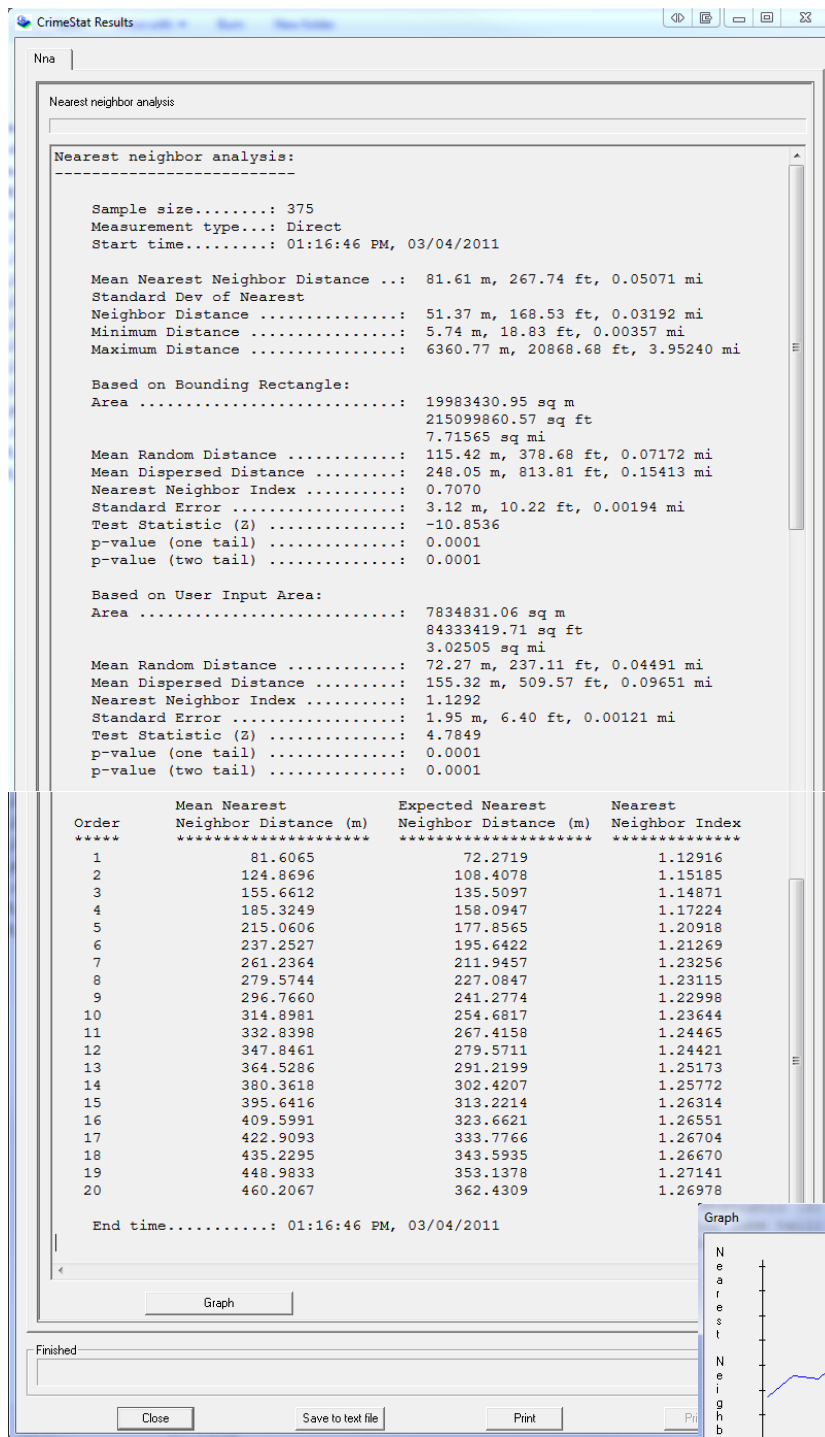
CrimeStat Results

Nna

Nearest neighbor analysis

Nearest neighbor analysis:
--------------------------

Sample size........: 375
Measurement type...: Direct
Start time.........: 01:16:46 PM, 03/04/2011

Mean Nearest Neighbor Distance ..: 81.61 m, 267.74 ft, 0.05071 mi
Standard Dev of Nearest
Neighbor Distance ...............: 51.37 m, 168.53 ft, 0.03192 mi
Minimum Distance ................: 5.74 m, 18.83 ft, 0.00357 mi
Maximum Distance ................: 6360.77 m, 20868.68 ft, 3.95240 mi

Based on Bounding Rectangle:
Area ............................: 19983430.95 sq m
215099860.57 sq ft
7.71565 sq mi
Mean Random Distance ............: 115.42 m, 378.68 ft, 0.07172 mi
Mean Dispersed Distance .........: 248.05 m, 813.81 ft, 0.15413 mi
Nearest Neighbor Index ..........: 0.7070
Standard Error ..................: 3.12 m, 10.22 ft, 0.00194 mi
Test Statistic (Z) ..............: -10.8536
p-value (one tail) ..............: 0.0001
p-value (two tail) ..............: 0.0001

Based on User Input Area:
Area ............................: 7834831.06 sq m
84333419.71 sq ft
3.02505 sq mi
Mean Random Distance ............: 72.27 m, 237.11 ft, 0.04491 mi
Mean Dispersed Distance .........: 155.32 m, 509.57 ft, 0.09651 mi
Nearest Neighbor Index ..........: 1.1292
Standard Error ..................: 1.95 m, 6.40 ft, 0.00121 mi
Test Statistic (Z) ..............: 4.7849
p-value (one tail) ..............: 0.0001
p-value (two tail) ..............: 0.0001

| Order | Mean Nearest Neighbor Distance (m) | Expected Nearest Neighbor Distance (m) | Nearest Neighbor Index |
|---|---|---|---|
| ***** | ******************** | ******************** | ************** |
| 1 | 81.6065 | 72.2719 | 1.12916 |
| 2 | 124.8696 | 108.4078 | 1.15185 |
| 3 | 155.6612 | 135.5097 | 1.14871 |
| 4 | 185.3249 | 158.0947 | 1.17224 |
| 5 | 215.0606 | 177.8565 | 1.20918 |
| 6 | 237.2527 | 195.6422 | 1.21269 |
| 7 | 261.2364 | 211.9457 | 1.23256 |
| 8 | 279.5744 | 227.0847 | 1.23115 |
| 9 | 296.7660 | 241.2774 | 1.22998 |
| 10 | 314.8981 | 254.6817 | 1.23644 |
| 11 | 332.8398 | 267.4158 | 1.24465 |
| 12 | 347.8461 | 279.5711 | 1.24421 |
| 13 | 364.5286 | 291.2199 | 1.25173 |
| 14 | 380.3618 | 302.4207 | 1.25772 |
| 15 | 395.6416 | 313.2214 | 1.26314 |
| 16 | 409.5991 | 323.6621 | 1.26551 |
| 17 | 422.9093 | 333.7766 | 1.26704 |
| 18 | 435.2295 | 343.5935 | 1.26670 |
| 19 | 448.9833 | 353.1378 | 1.27141 |
| 20 | 460.2067 | 362.4309 | 1.26978 |

End time...........: 01:16:46 PM, 03/04/2011

Graph

Graph
N e a r e s t N e i g h b

Finished

Close
Save to text file
Print
Pri